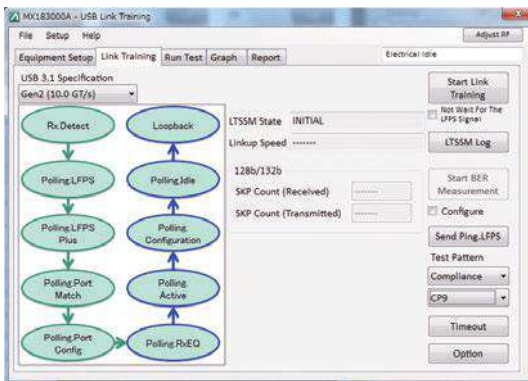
MX183000A - USB Link Training

File Setup Help

Adjust RF

Equipment Setup Link Training Run Test Graph Report

Electrical Idle

USB 3.1 Specification

Gen2 (10.0 GT/s)

Rx Detect

Loopback

Polling.LFPS

Polling.Idle

Polling.LFPS Plus

Polling.Configuration

Polling.Port Match

Polling.Active

Polling.Port Config

Polling.RxEQ

LTSSM State INITIAL

Linkup Speed -------

128b/132b

SKP Count (Received) -------

SKP Count (Transmitted) -------

Start Link Training

Not Wait For The LFPS Signal

LTSSM Log

Start BER Measurement

Configure

Send Ping.LFPS

Test Pattern

Compliance

CP9

Timeout

Option